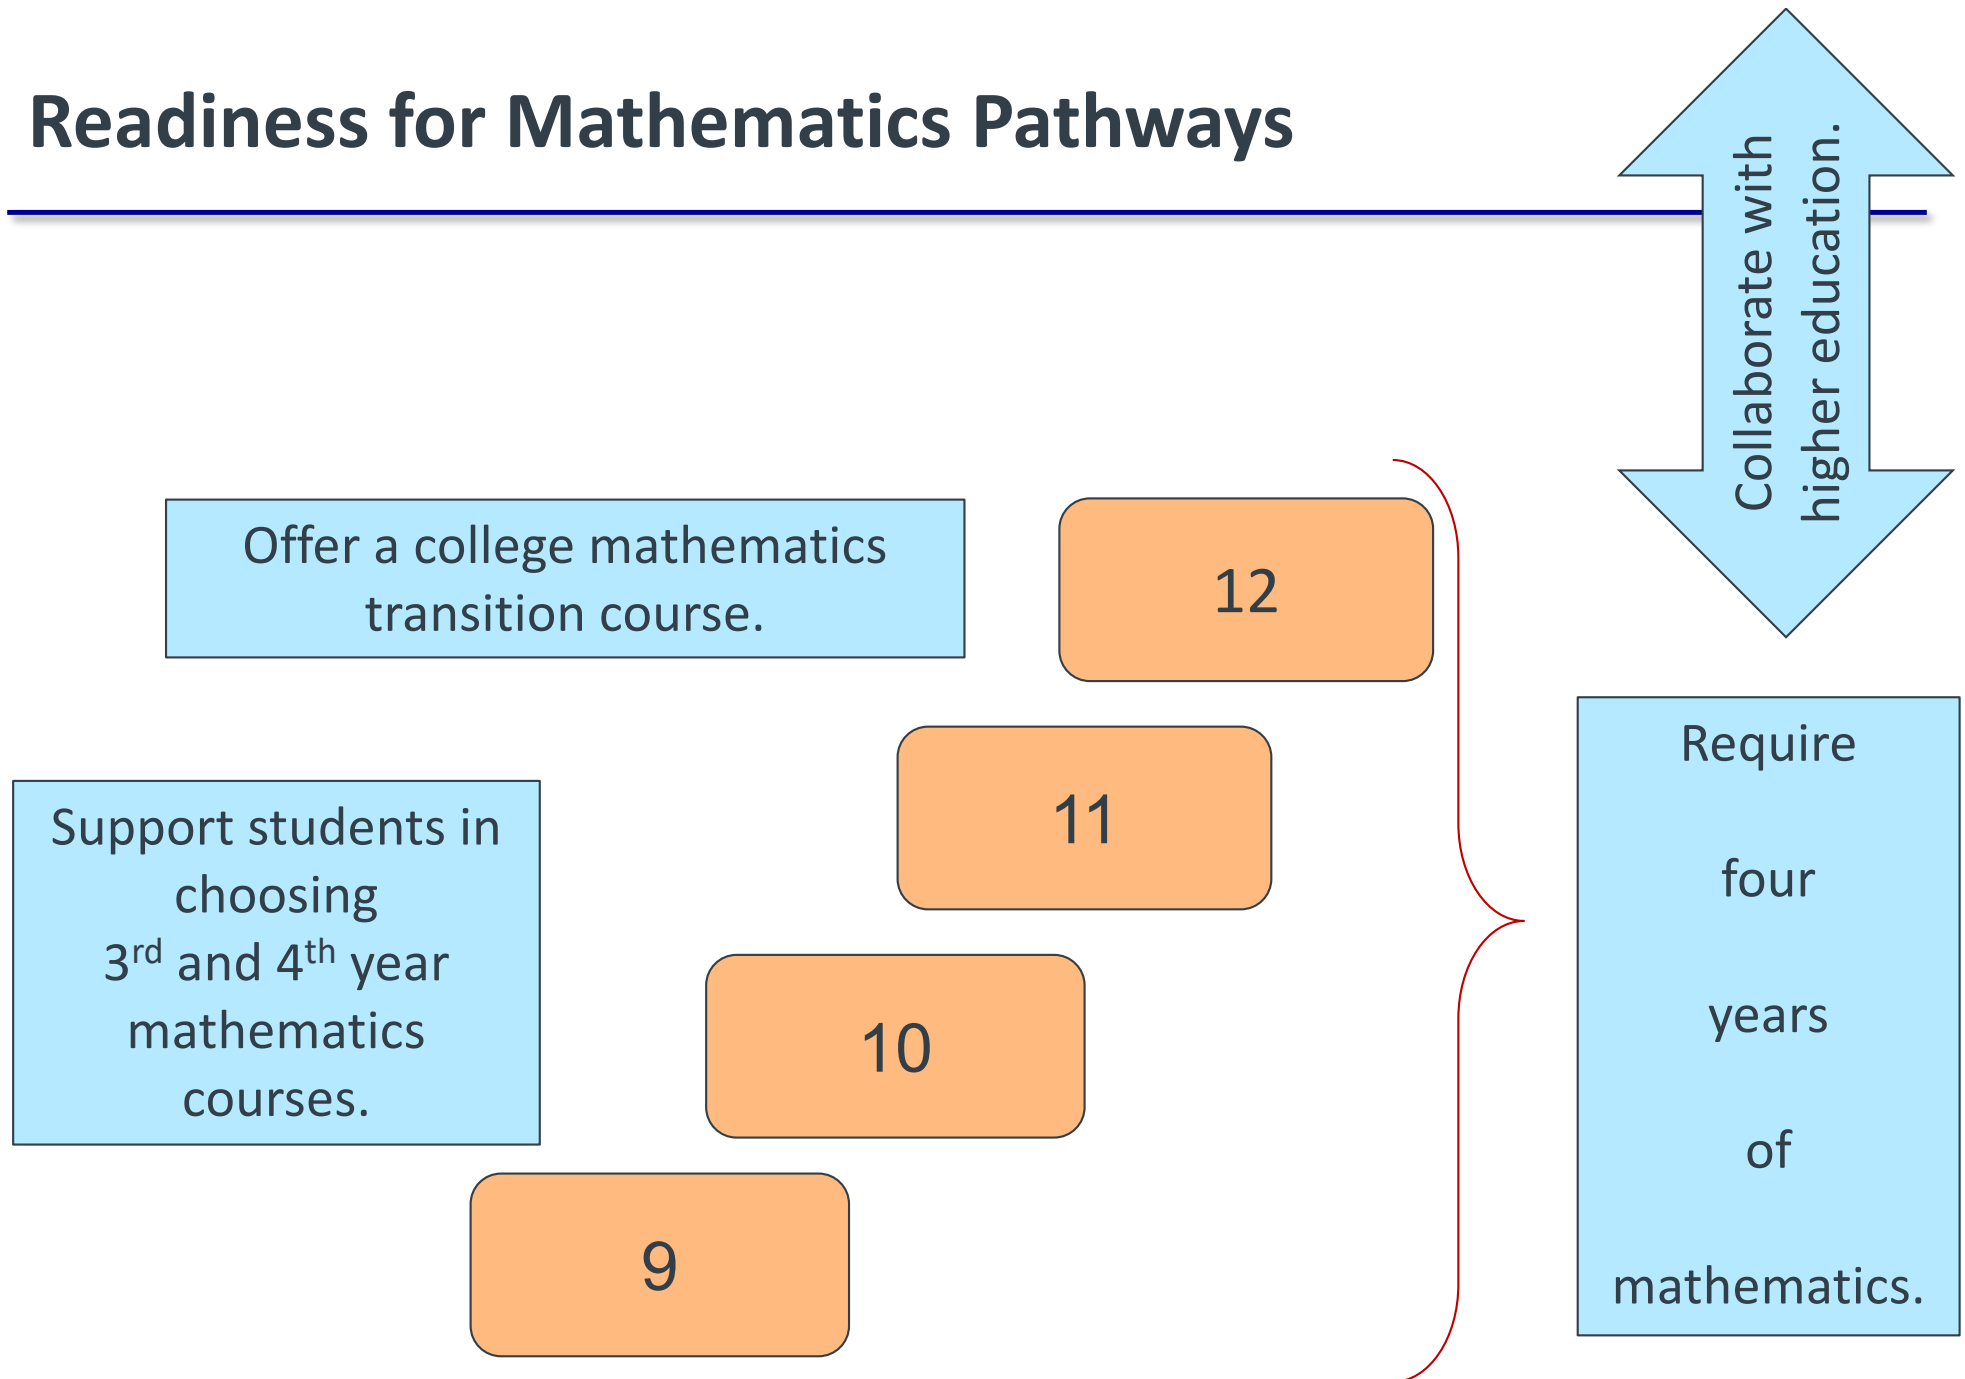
Readiness for Mathematics Pathways

Collaborate with higher education.

Offer a college mathematics transition course.

12

11

Support students in choosing $3^{rd}$ and $4^{th}$ year mathematics courses.

10

9

Require four years of mathematics.